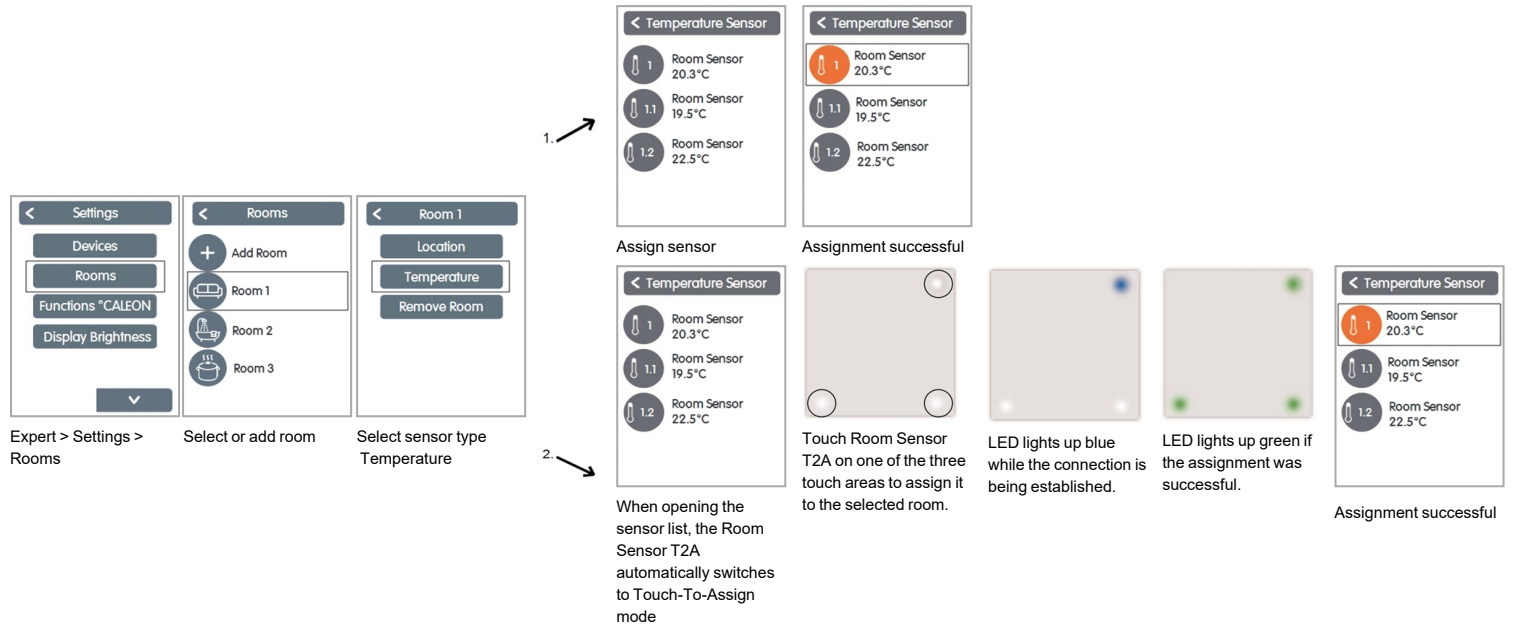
Settings
Devices
Rooms
Functions °CALEON
Display Brightness

Expert > Settings > Rooms

Rooms
Add Room
Room 1
Room 2
Room 3

Select or add room

Room 1
Location
Temperature
Remove Room

Select sensor type Temperature

1.

Temperature Sensor
1 Room Sensor 20.3°C
1.1 Room Sensor 19.5°C
1.2 Room Sensor 22.5°C

Assign sensor

Temperature Sensor
1 Room Sensor 20.3°C
1.1 Room Sensor 19.5°C
1.2 Room Sensor 22.5°C

Assignment successful

2.

Temperature Sensor
1 Room Sensor 20.3°C
1.1 Room Sensor 19.5°C
1.2 Room Sensor 22.5°C

When opening the sensor list, the Room Sensor T2A automatically switches to Touch-To-Assign mode

Touch Room Sensor T2A on one of the three touch areas to assign it to the selected room.

LED lights up blue while the connection is being established.

LED lights up green if the assignment was successful.

Temperature Sensor
1 Room Sensor 20.3°C
1.1 Room Sensor 19.5°C
1.2 Room Sensor 22.5°C

Assignment successful